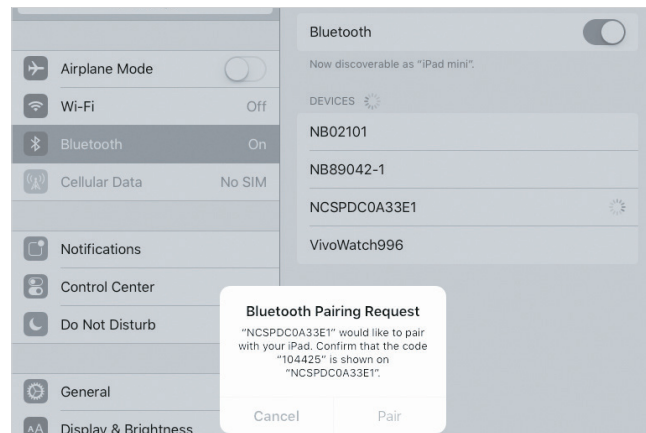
Airplane Mode

Wi-Fi Off

Bluetooth On

Cellular Data No SIM

Notifications

Control Center

Do Not Disturb

General

Display & Brightness

Bluetooth

Now discoverable as "iPad mini".

DEVICES

NB02101

NB89042-1

NCSPDC0A33E1

VivoWatch996

Bluetooth Pairing Request

"NCSPDC0A33E1" would like to pair with your iPad. Confirm that the code "104425" is shown on "NCSPDC0A33E1".

Cancel Pair